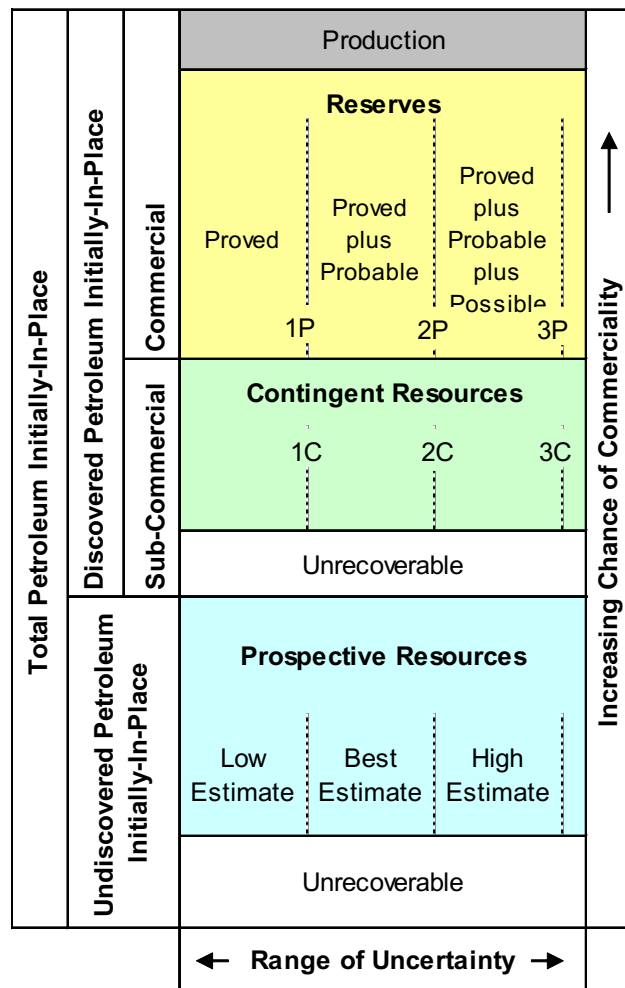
Total Petroleum Initially-In-Place

Discovered Petroleum Initially-In-Place

Commercial

Sub-Commercial

Undiscovered Petroleum Initially-In-Place

Production

Reserves

Proved

Proved plus Probable

Proved plus Probable plus Possible

1P

2P

3P

Contingent Resources

1C

2C

3C

Unrecoverable

Prospective Resources

Low Estimate

Best Estimate

High Estimate

Unrecoverable

Increasing Chance of Commerciality

Range of Uncertainty